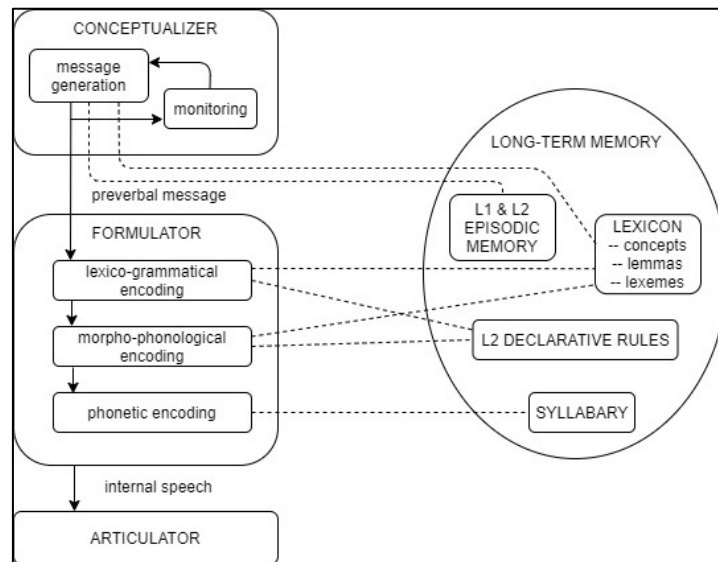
CONCEPTUALIZER

message generation

monitoring

preverbal message

FORMULATOR

lexico-grammatical encoding

morpho-phonological encoding

phonetic encoding

internal speech

ARTICULATOR

LONG-TERM MEMORY

L1 & L2 EPISODIC MEMORY

LEXICON
-- concepts
-- lemmas
-- lexemes

L2 DECLARATIVE RULES

SYLLABARY